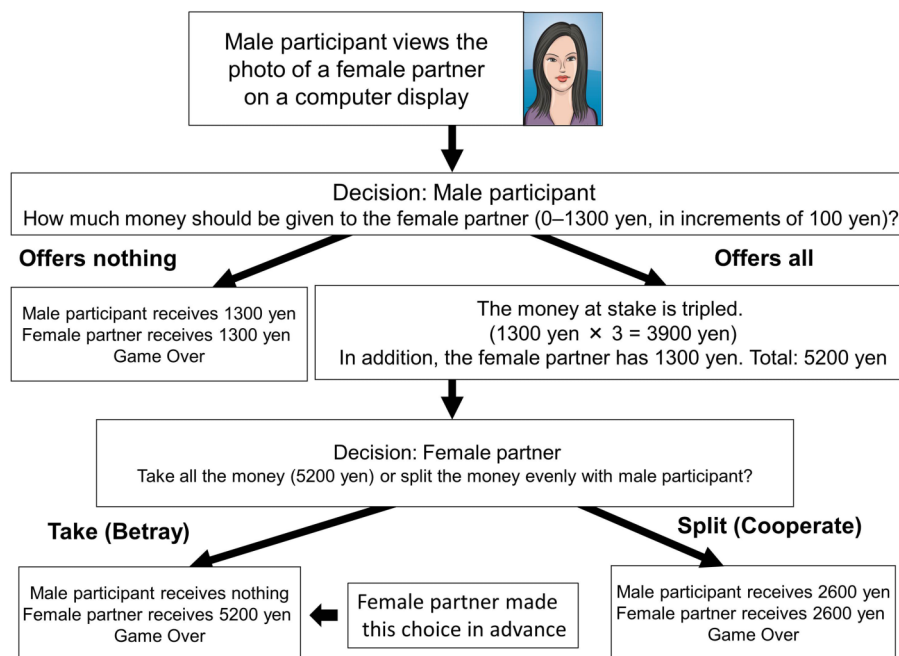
Male participant views the photo of a female partner on a computer display

Decision: Male participant
How much money should be given to the female partner (0–1300 yen, in increments of 100 yen)?

Offers nothing

Offers all

Male participant receives 1300 yen
Female partner receives 1300 yen
Game Over

The money at stake is tripled.
(1300 yen × 3 = 3900 yen)
In addition, the female partner has 1300 yen. Total: 5200 yen

Decision: Female partner
Take all the money (5200 yen) or split the money evenly with male participant?

Take (Betray)

Split (Cooperate)

Male participant receives nothing
Female partner receives 5200 yen
Game Over

Female partner made this choice in advance

Male participant receives 2600 yen
Female partner receives 2600 yen
Game Over